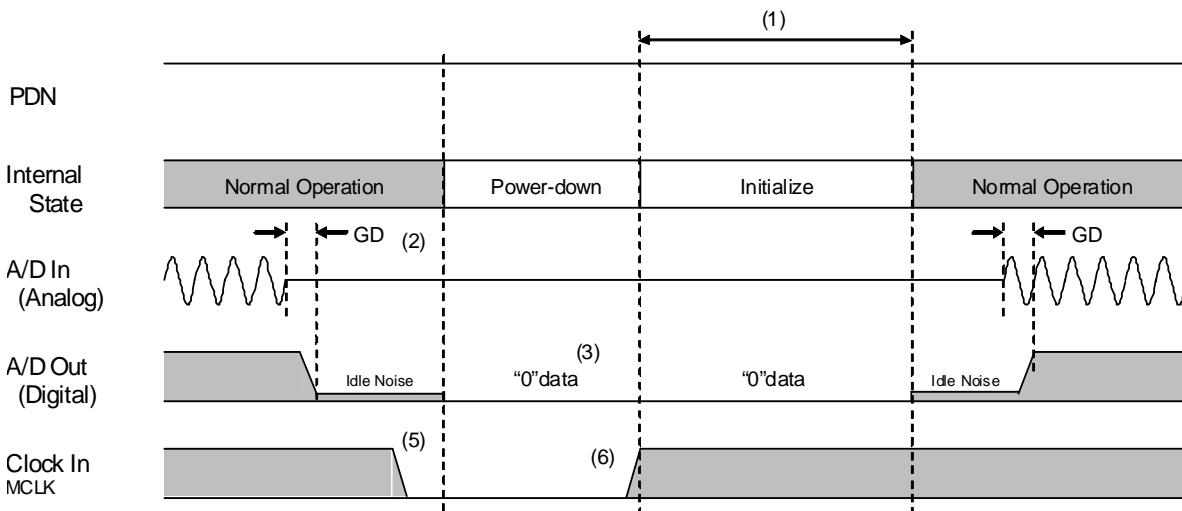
(1)

PDN

Internal State

Normal Operation

Power-down

Initialize

Normal Operation

GD

(2)

GD

A/D In (Analog)

(3)

A/D Out (Digital)

Idle Noise

“0”data

“0”data

Idle Noise

(5)

(6)

Clock In MCLK